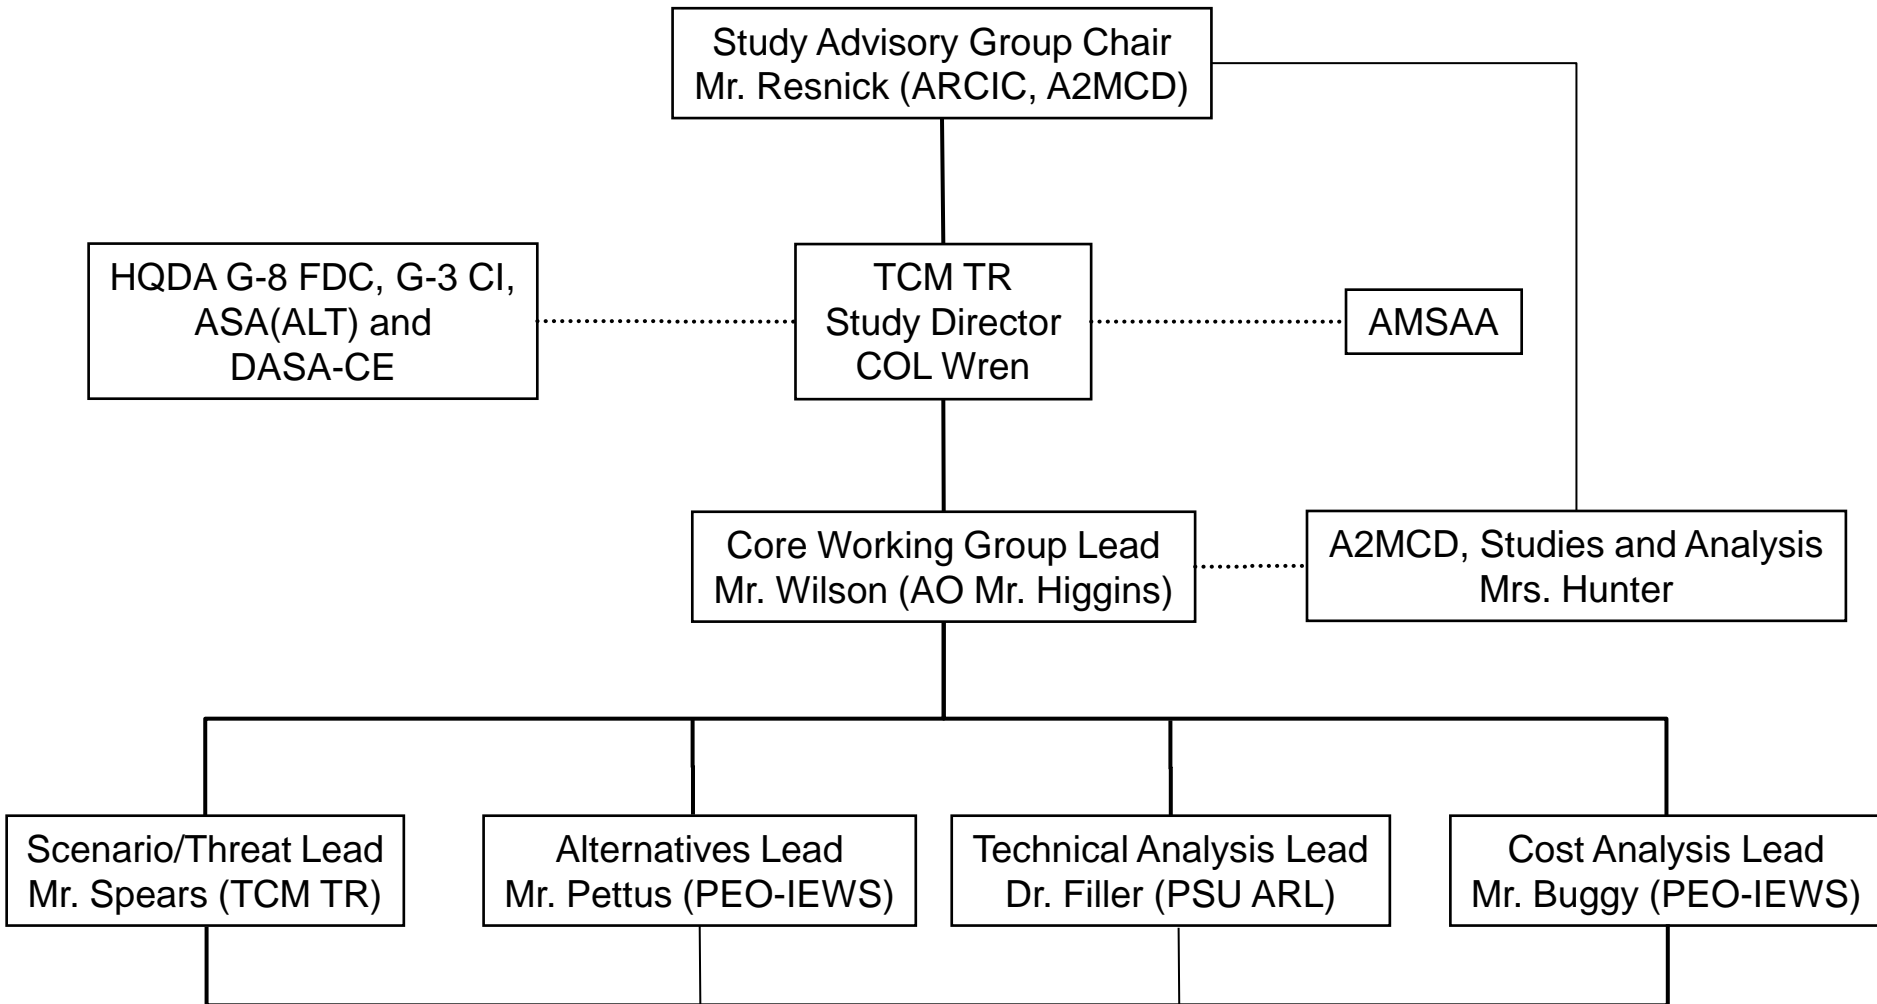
Study Advisory Group Chair
Mr. Resnick (ARCIC, A2MCD)

HQDA G-8 FDC, G-3 CI, ASA(ALT) and DASA-CE

TCM TR
Study Director
COL Wren

AMSAA

Core Working Group Lead
Mr. Wilson (AO Mr. Higgins)

A2MCD, Studies and Analysis
Mrs. Hunter

Scenario/Threat Lead
Mr. Spears (TCM TR)

Alternatives Lead
Mr. Pettus (PEO-IEWS)

Technical Analysis Lead
Dr. Filler (PSU ARL)

Cost Analysis Lead
Mr. Buggy (PEO-IEWS)